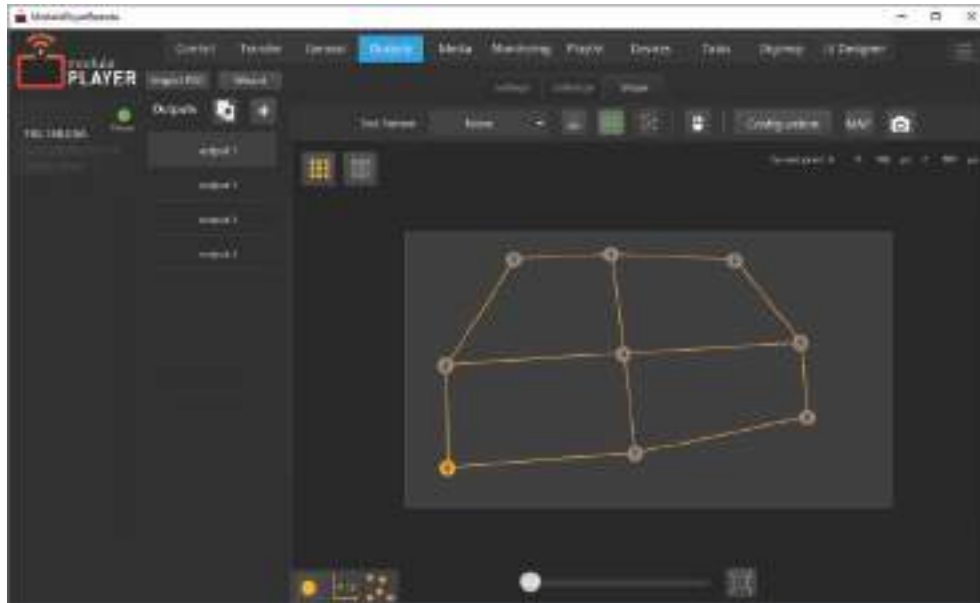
ModuloPlayerRemote

modulo PLAYER

Control Transfer Operator Outputs Media Monitoring Playlist Devices Tasks Digimap UI Designer

Outputs

output 1
output 2
output 3
output 4

Test Pattern None

Configuration MAP